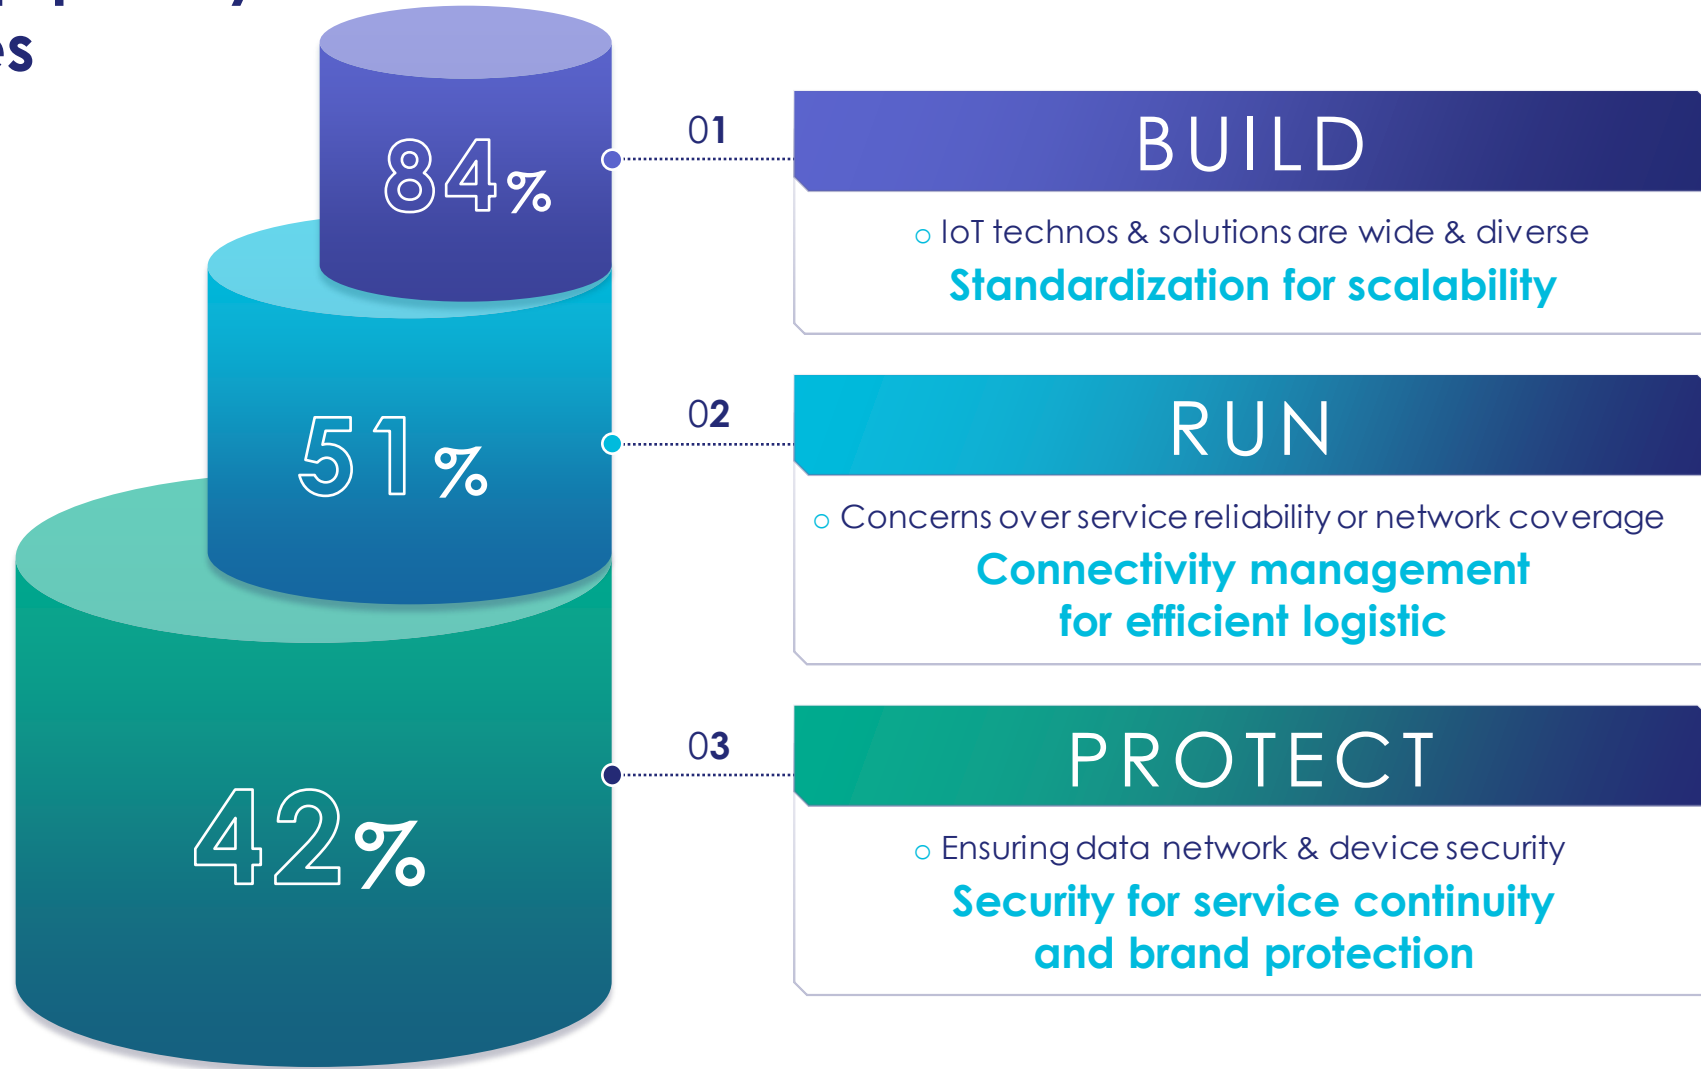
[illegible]
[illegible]s

84%

51%

42%

01

BUILD

o IoT technos & solutions are wide & diverse

Standardization for scalability

02

RUN

o Concerns over service reliability or network coverage

Connectivity management for efficient logistic

03

PROTECT

o Ensuring data network & device security

Security for service continuity and brand protection